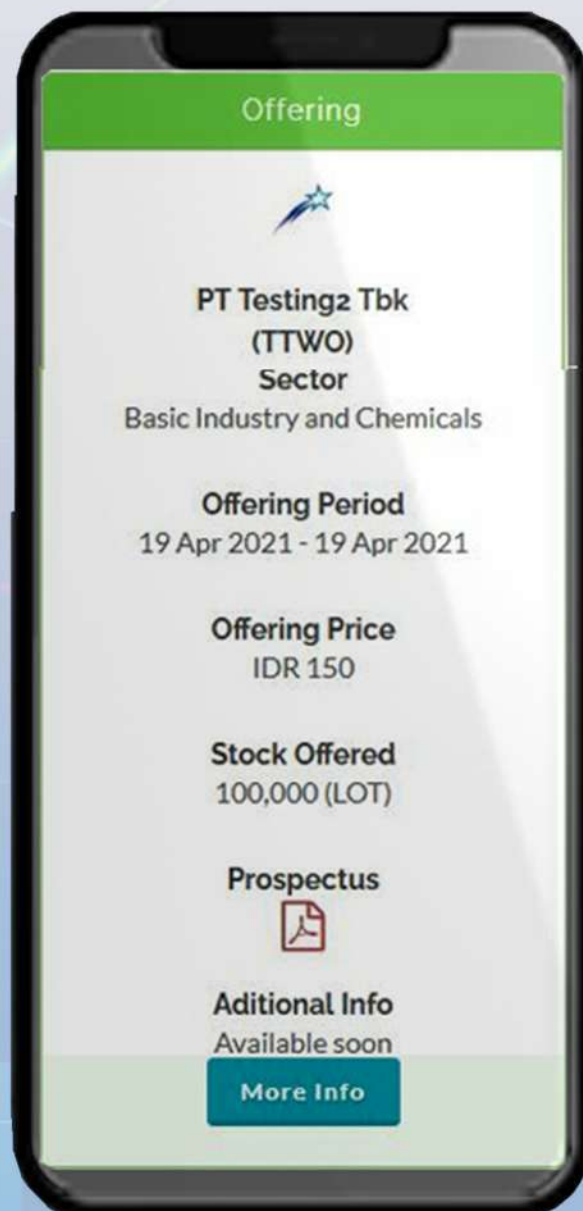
Offering

PT Testing2 Tbk
(TTWO)
Sector
Basic Industry and Chemicals

Offering Period
19 Apr 2021 - 19 Apr 2021

Offering Price
IDR 150

Stock Offered
100,000 (LOT)

Prospectus

Aditional Info
Available soon

More Info